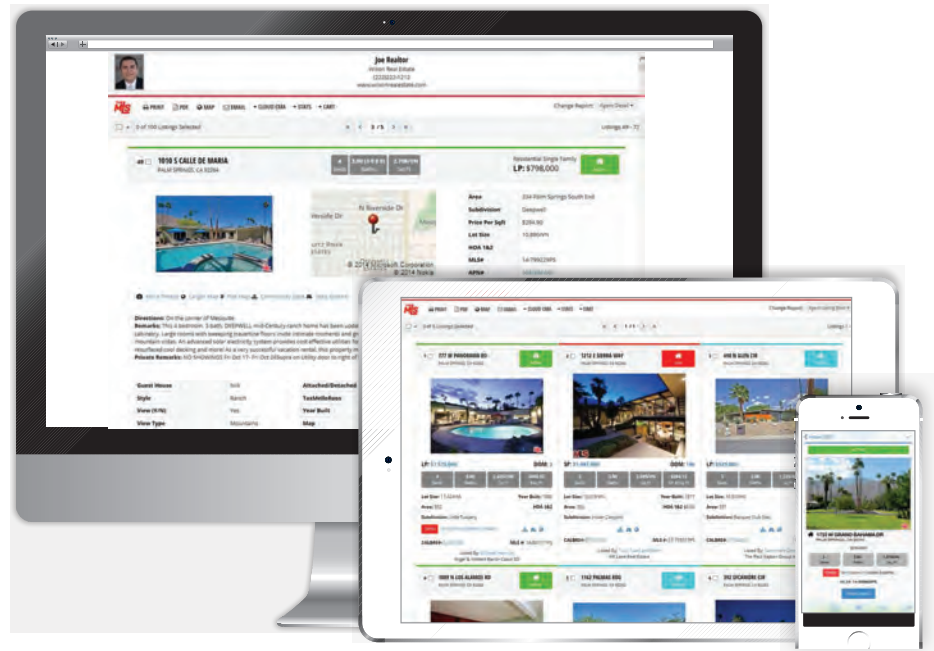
Joe Realtor

PRINT PDF MAP EMAIL CLOSED COMPS STATS CART

Change Report: Agent Detail

0 of 150 Listings Selected

3 / 5

1050 S CALLE DE MARIA
PALM SPRINGS, CA 92264

Residential Single Family
LP: $798,000

N Riverside Dr

© 2014 Microsoft Corporation © 2014 Nokia

Area
Subdivision
Price Per Sqft
Lot Size
HOA 1&2
MLS#
APN#

Directions: On the corner of Mesquite.
Remarks:
Private Remarks:

| Guest House | | Attached/Detached | |
|---|---|---|---|
| Style | Ranch | | |
| View (Y/N) | Yes | Year Built | |
| View Type | Mountains | Map | |

PRINT PDF MAP EMAIL CLOSED COMPS STATS CART

Change Report: Agent Listing Book

777 W PANORAMA RD
1212 E SIERRA WAY
490 N GLEN CIR

LP:
SP:
LP:

DOM:
DOM:

Lot Size:
Year Built:
Area:
HOA 1&2:
Subdivision:
CALDRE#:
MLS #:

1000 N LOS ALAMOS RD
1742 PALMAS RDG
392 SICAMORE CIR

1733 W GRAND BAHAMA DR